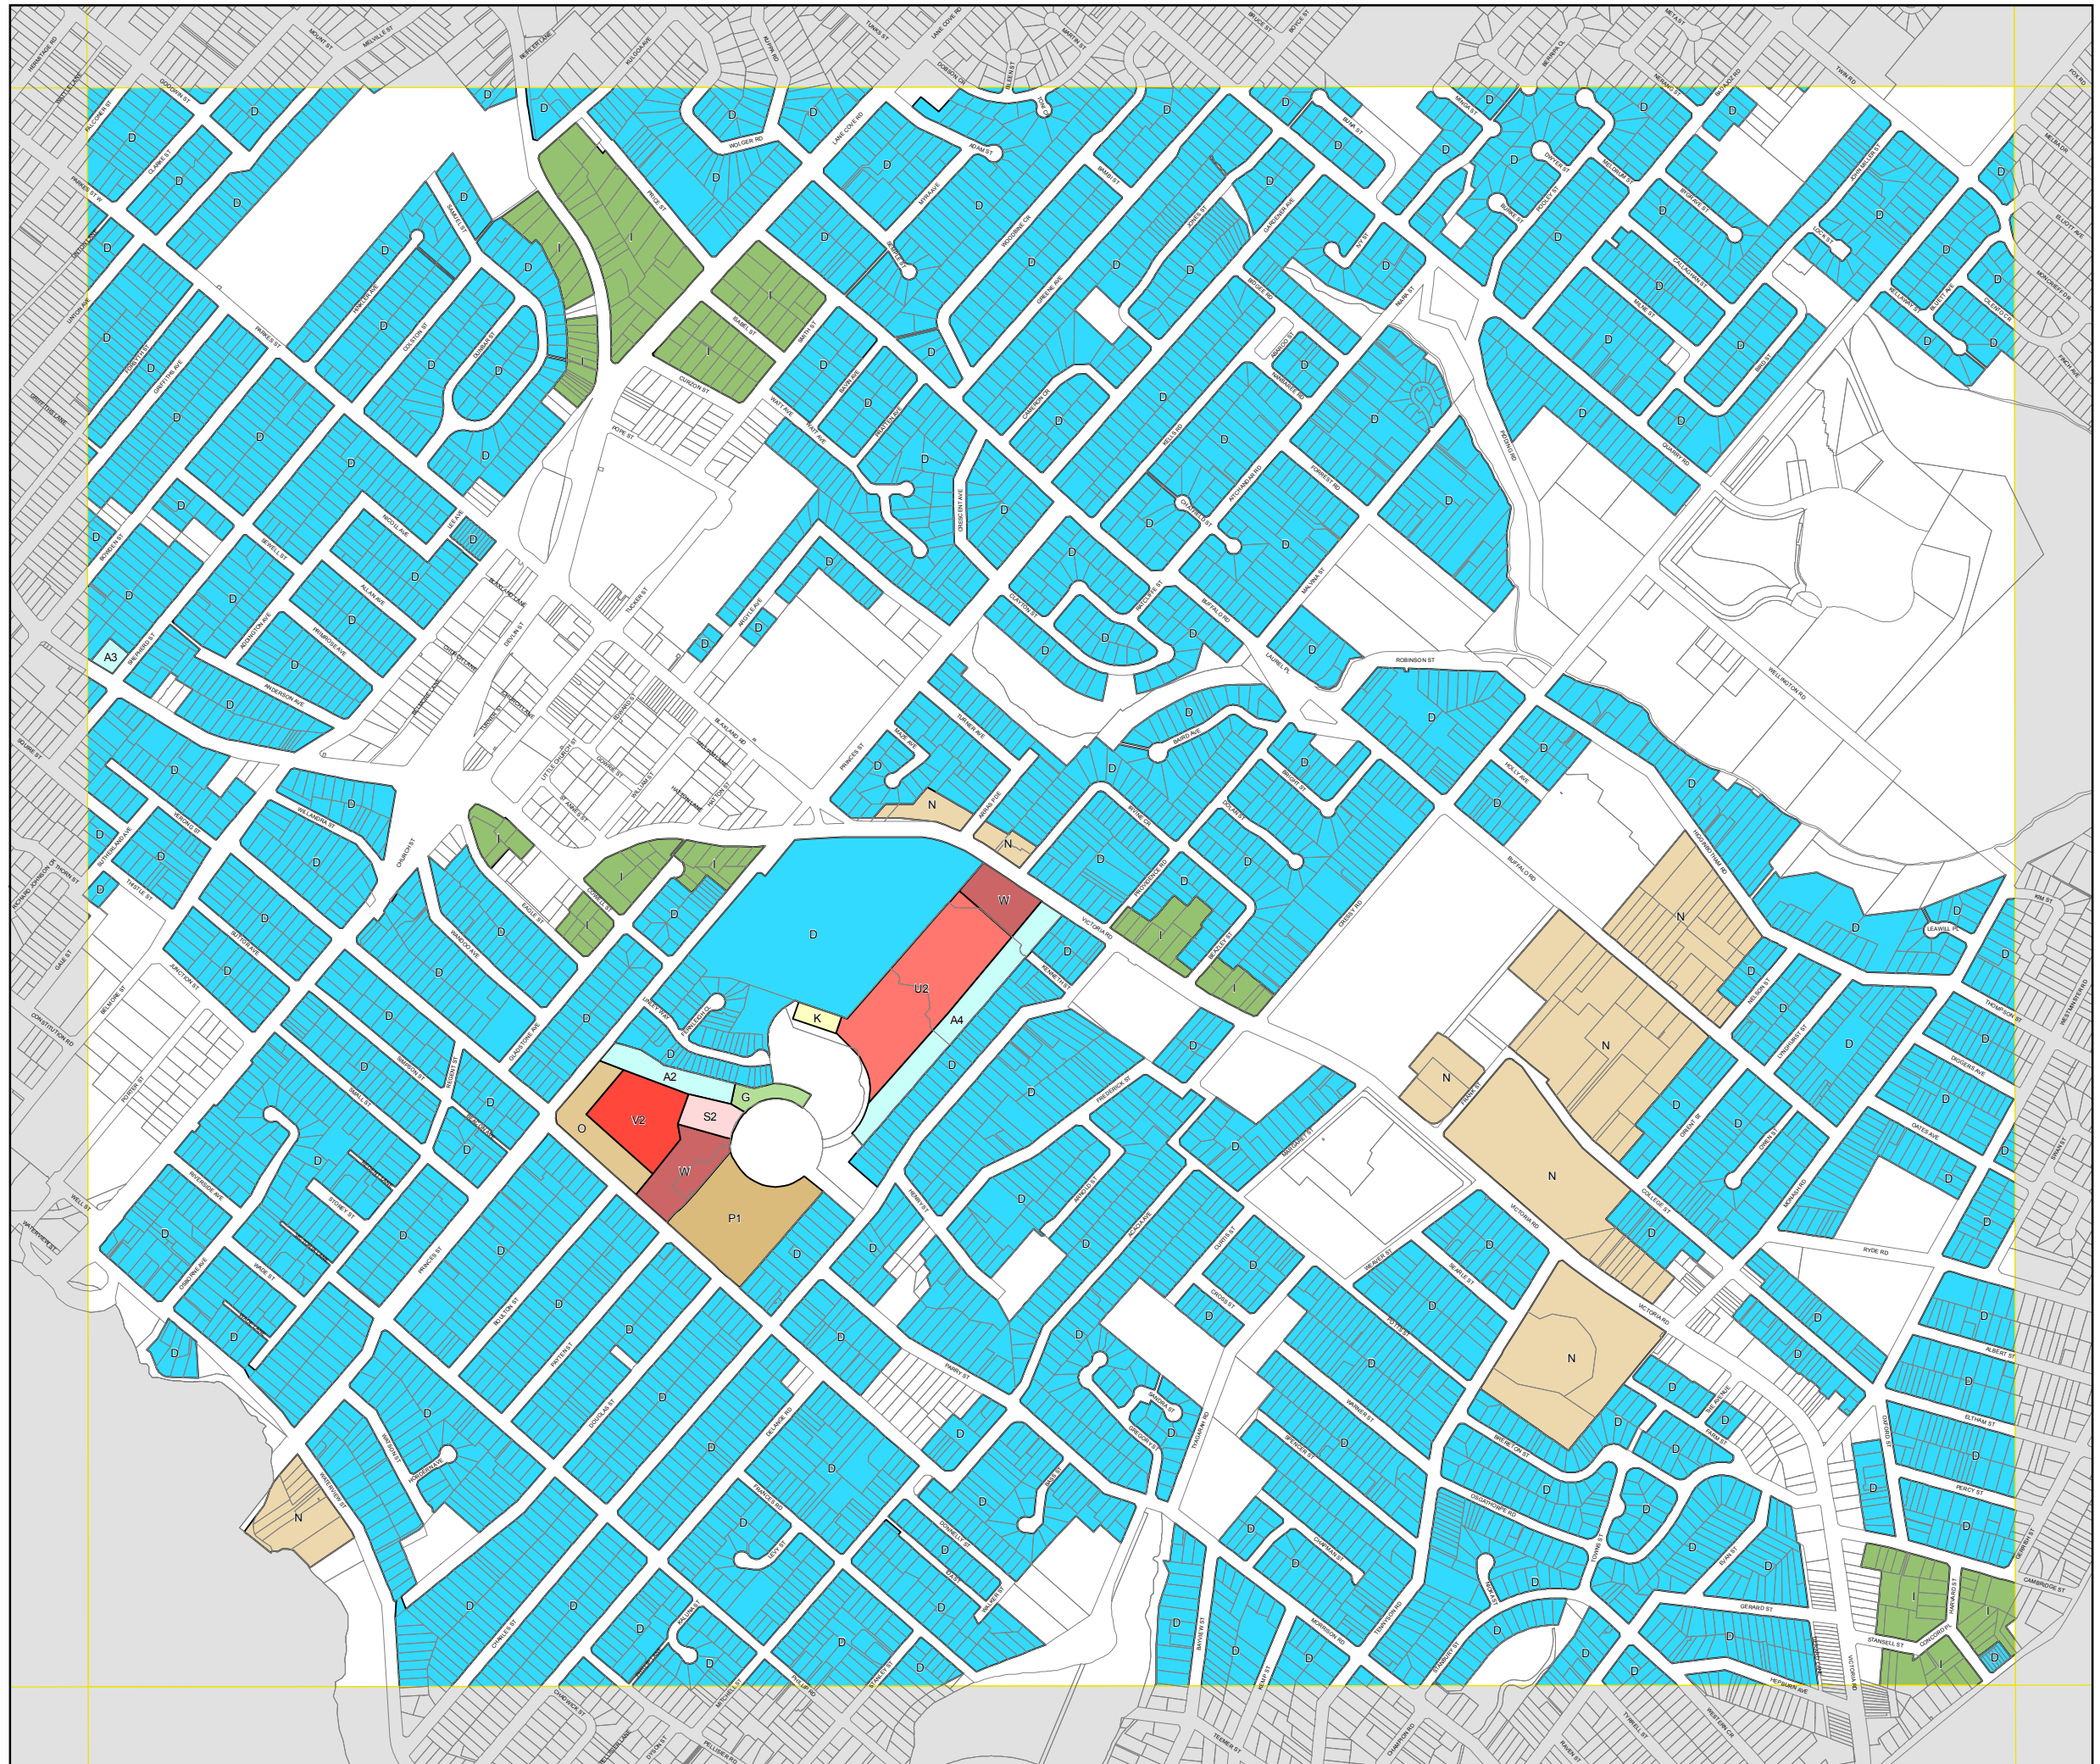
D D D D D D D D D D D D D D D D D D D D D D D D D D D D D D D D D D D D D D D D D D D D D D D D D D D D D D D D D D D D D D D D D D D D D D D D D D D D D D D D D D D D D D D D D D D D D D D D D D D D D D D D D D D D D D D D D D D D D D D D D D D D D D D D D D D D D D D D D D D D D

I I I I I I I I I I I I I

N N N N N N N N

A3 A2 A4 V2 S2 W W U2 K G O P1

VICTORIA RD
ROBINSON ST
WELLINGTON RD
BUFFALO RD
RYDE RD
BLAXLAND RD
CHURCH ST
ROLGER RD
ADAM ST
CURZON ST
POPE ST
PARKES ST
PRINCES ST
FREDERICK ST
DOUGLAS ST
PARRY ST
WARNER ST
ALBERT ST
ELTHAM ST
PERCY ST
GERARD ST
STANSELL ST
CONCORD PL
HEPBURN AVE
CAMBRIDGE ST
HARVARD ST
OXFORD ST
THOMPSON ST
OATES AVE
COLLEGE ST
LEAWILL PL
KIM ST
LAUREL PL
FORREST RD
PEDEN RD
QUARRY RD
DYSON ST
DOBSON CR
TWIN RD
GLEN ST
CROSS ST
CURTIS ST
WILLIAM ST
TYAGARAH RD